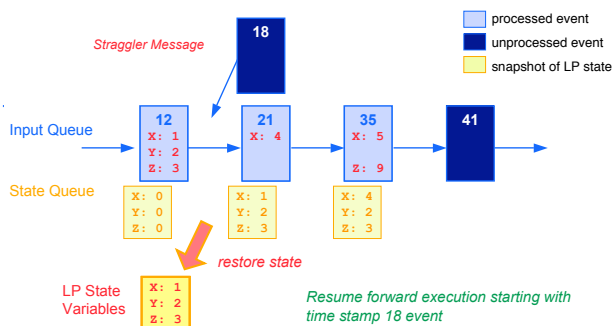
processed event
unprocessed event
snapshot of LP state

Straggler Message

18

Input Queue

12
X: 1
Y: 2
Z: 3

21
X: 4

35
X: 5
Z: 9

41

State Queue

X: 0
Y: 0
Z: 0

X: 1
Y: 2
Z: 3

X: 4
Y: 2
Z: 3

restore state

LP State Variables

X: 1
Y: 2
Z: 3

Resume forward execution starting with time stamp 18 event